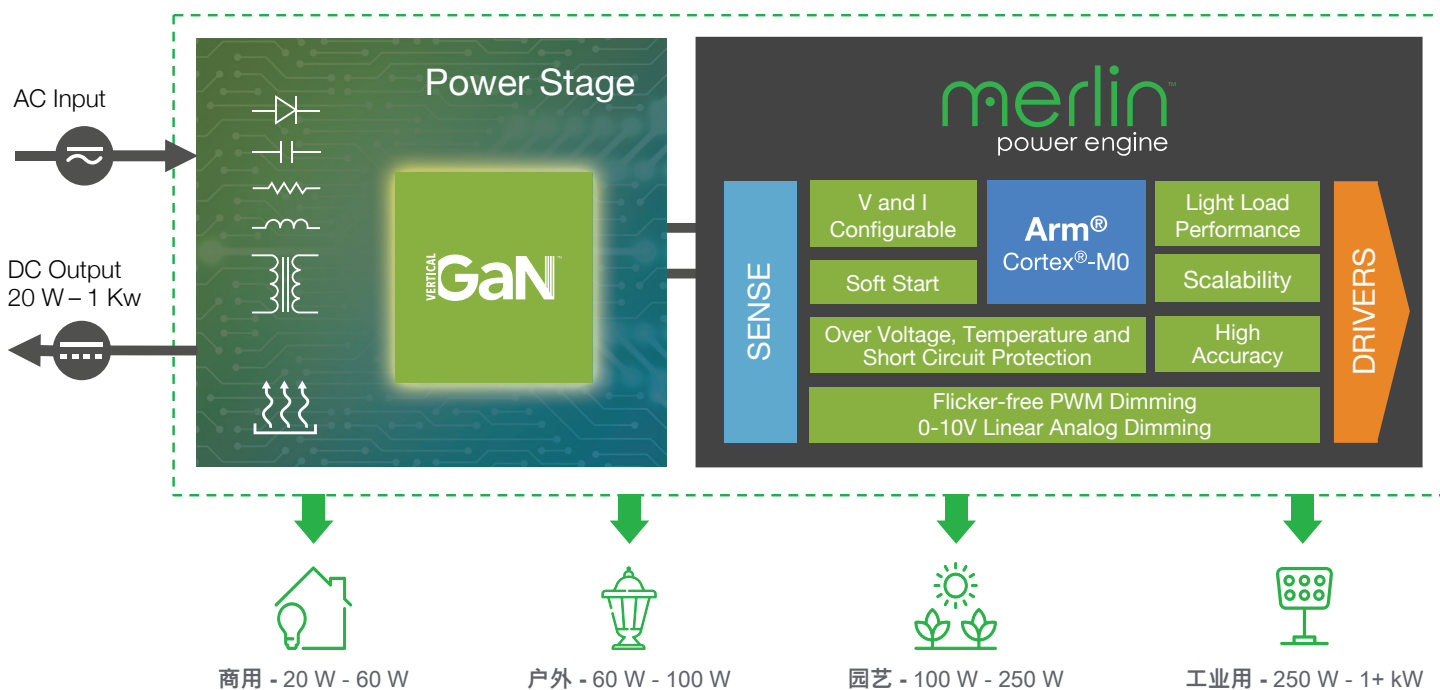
AC Input

DC Output
20 W – 1 Kw

Power Stage

VERTICAL GaN

merlin™
power engine

SENSE

V and I Configurable

Arm®
Cortex®-M0

Light Load Performance

Soft Start

Scalability

Over Voltage, Temperature and Short Circuit Protection

High Accuracy

Flicker-free PWM Dimming
0-10V Linear Analog Dimming

DRIVERS

商用 - 20 W - 60 W

户外 - 60 W - 100 W

园艺 - 100 W - 250 W

工业用 - 250 W - 1+ kW